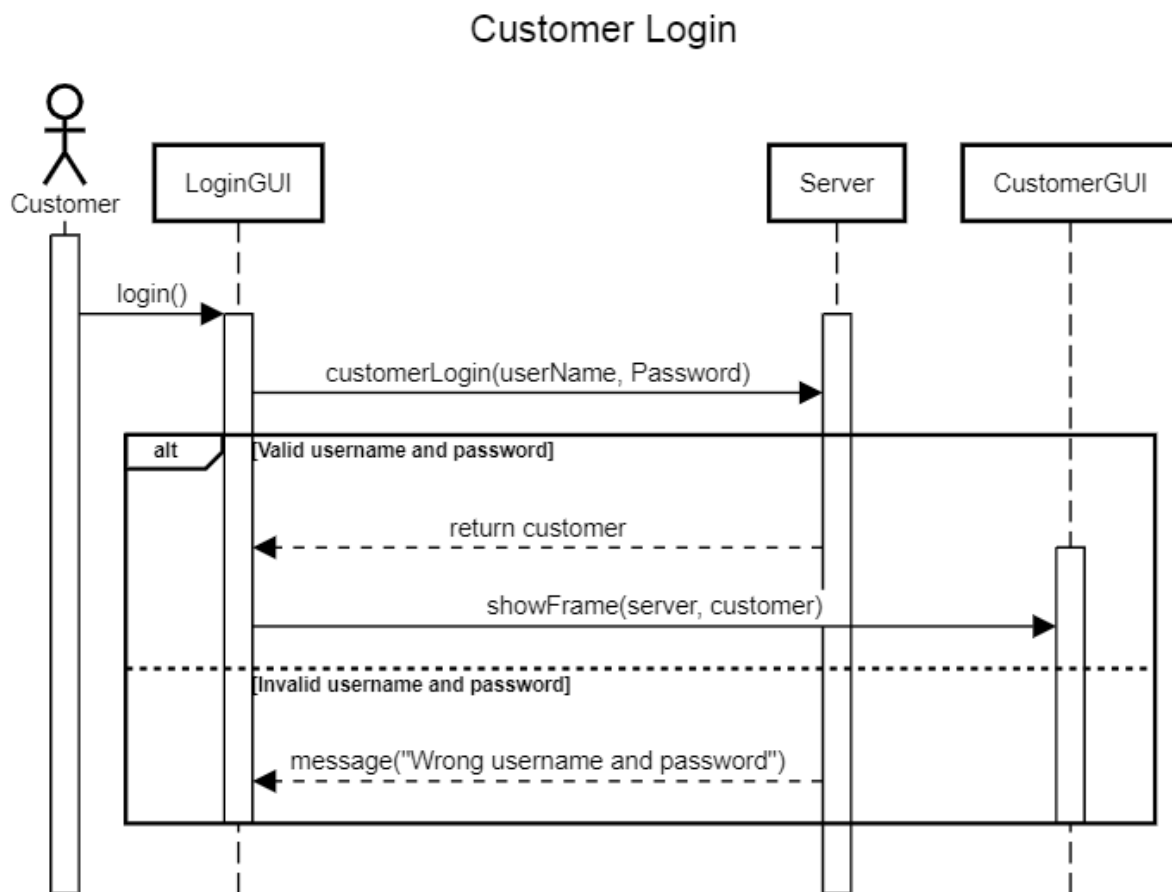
Customer Login

Customer

LoginGUI

Server

CustomerGUI

login()

customerLogin(userName, Password)

alt

[Valid username and password]

return customer

showFrame(server, customer)

[Invalid username and password]

message("Wrong username and password")